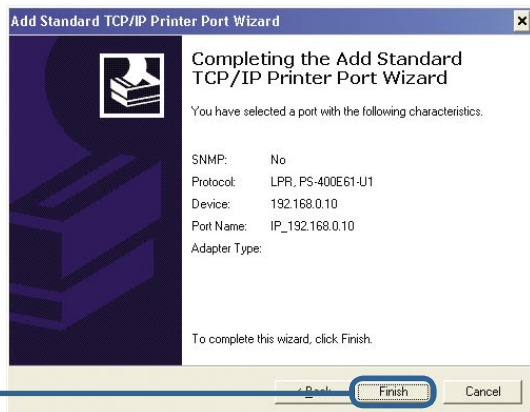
Add Standard TCP/IP Printer Port Wizard

Completing the Add Standard TCP/IP Printer Port Wizard

You have selected a port with the following characteristics.

SNMP: No
Protocol: LPR, PS-400E61-U1
Device: 192.168.0.10
Port Name: IP_192.168.0.10
Adapter Type:

To complete this wizard, click Finish.

< Back Finish Cancel